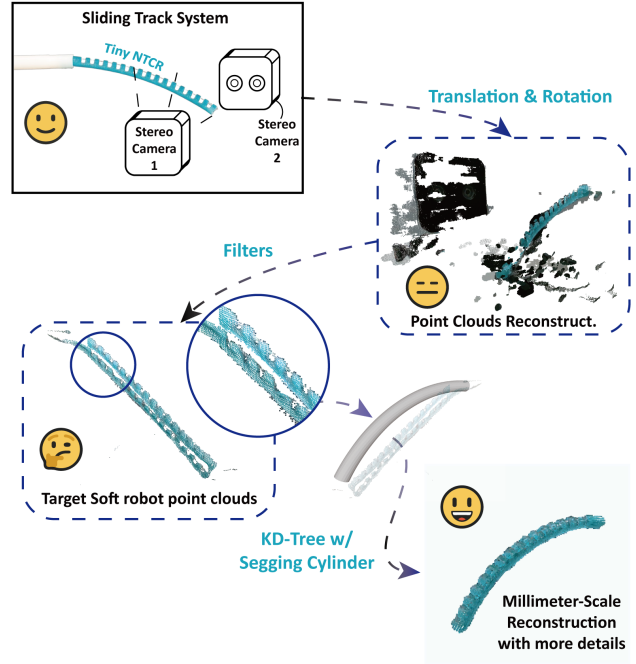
Sliding Track System

Tiny NTCR

Stereo Camera 1

Stereo Camera 2

Translation & Rotation

Point Clouds Reconstruct.

Filters

Target Soft robot point clouds

KD-Tree w/ Segging Cylinder

Millimeter-Scale Reconstruction with more details